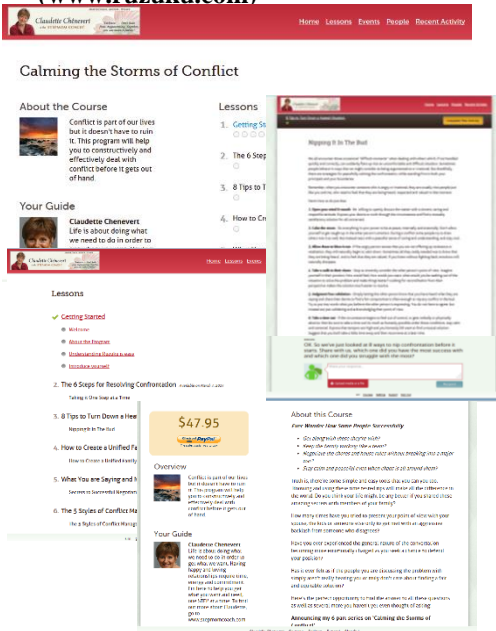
(www.rfuzaki.com)

Claudette Chenevert

Home Lessons Events People Recent Activity

Calming the Storms of Conflict

About the Course

Conflict is part of our lives but it doesn't have to ruin it. This program will help you to constructively and effectively deal with conflict before it gets out of hand.

Your Guide

Claudette Chenevert
Life is about doing what we need to do in order to

Lessons

1. Getting St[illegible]

2. The 6 Step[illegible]

3. 8 Tips to T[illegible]

4. How to Cr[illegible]

Nipping It In The Bud

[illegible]

OK. So we've just looked at 8 ways to nip confrontation before it starts. Share with us, which one did you have the most success with and which one did you struggle with the most?

Home Lessons Events

Lessons

Getting Started

Welcome

About the Program

Understanding Conflict

Introduce yourself

2. The 6 Steps for Resolving Confrontation

Taking it One Step at a Time

3. 8 Tips to Turn Down a Heat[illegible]

Nipping It In The Bud

4. How to Create a Unified Fa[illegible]

How to Create a Unified Family

5. What You are Saying and M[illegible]

Secrets to Successful Negotiation

6. The 5 Styles of Conflict Ma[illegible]

The 5 Styles of Conflict Manag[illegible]

$47.95

Buy Now PayPal

Overview

Conflict is part of our lives but it doesn't have to ruin it. This program will help you to constructively and effectively deal with conflict before it gets out of hand.

Your Guide

Claudette Chenevert
Life is about doing what we need to do in order to go, who we are. Having happy and loving relationships requires time, energy and commitment. I'm here to help you set what you want and need, your VERY as a coach. To find out more about Claudette, go to www.purplemoncoach.com

About this Course

Ever Wonder How Some People Successfully

Go along with others' choices?
Keep the family working like a team?
Negotiate the chores and house rules without breaking into a major war?
Stop calm and peace full even when chaos is all around them?

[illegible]

Announcing my 6 part series on 'Calming the Storms of Conflict'